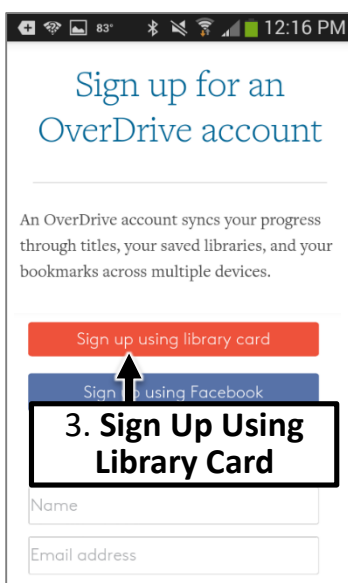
83° 12:16 PM

Sign up for an OverDrive account

An OverDrive account syncs your progress through titles, your saved libraries, and your bookmarks across multiple devices.

Sign up using library card

Sign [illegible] using Facebook

3. Sign Up Using Library Card

Name

Email address